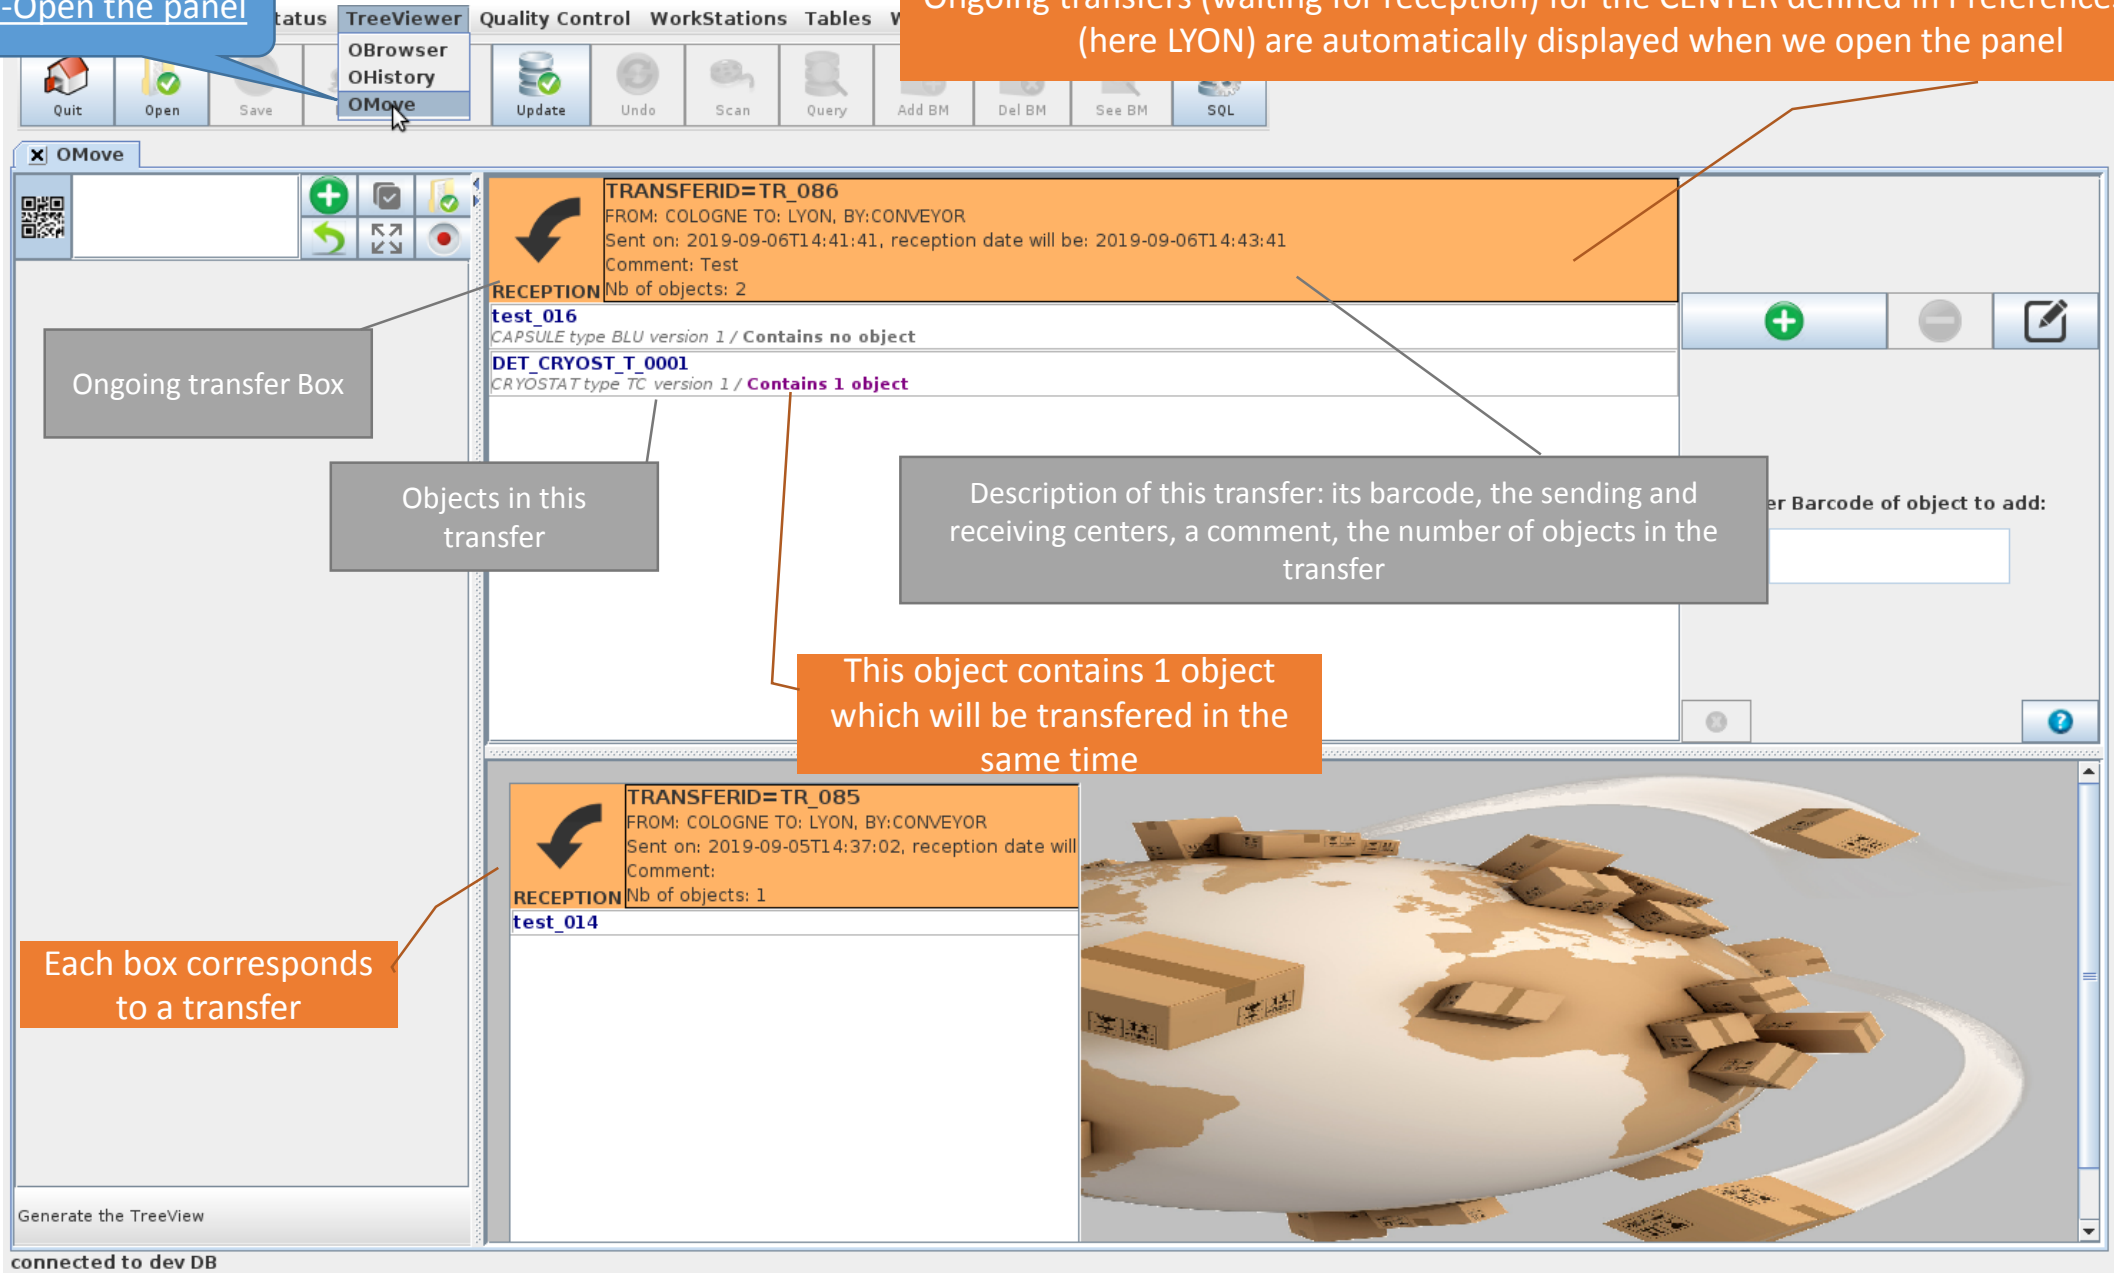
-Open the panel

tatus TreeViewer Quality Control WorkStations Tables W

OBrowser
OHistory
OMove

Ongoing transfers (waiting for reception) for the CENTER defined in Preference (here LYON) are automatically displayed when we open the panel

Quit Open Save Update Undo Scan Query Add BM Del BM See BM SQL

OMove

RECEPTION
TRANSFERID=TR_086
FROM: COLOGNE TO: LYON, BY:CONVEYOR
Sent on: 2019-09-06T14:41:41, reception date will be: 2019-09-06T14:43:41
Comment: Test
Nb of objects: 2

test_016
CAPSULE type BLU version 1 / Contains no object

DET_CRYOST_T_0001
CRYOSTAT type TC version 1 / Contains 1 object

Ongoing transfer Box

Objects in this transfer

Description of this transfer: its barcode, the sending and receiving centers, a comment, the number of objects in the transfer

er Barcode of object to add:

This object contains 1 object which will be transfered in the same time

RECEPTION
TRANSFERID=TR_085
FROM: COLOGNE TO: LYON, BY:CONVEYOR
Sent on: 2019-09-05T14:37:02, reception date will
Comment:
Nb of objects: 1

test_014

Each box corresponds to a transfer

Generate the TreeView

connected to dev DB